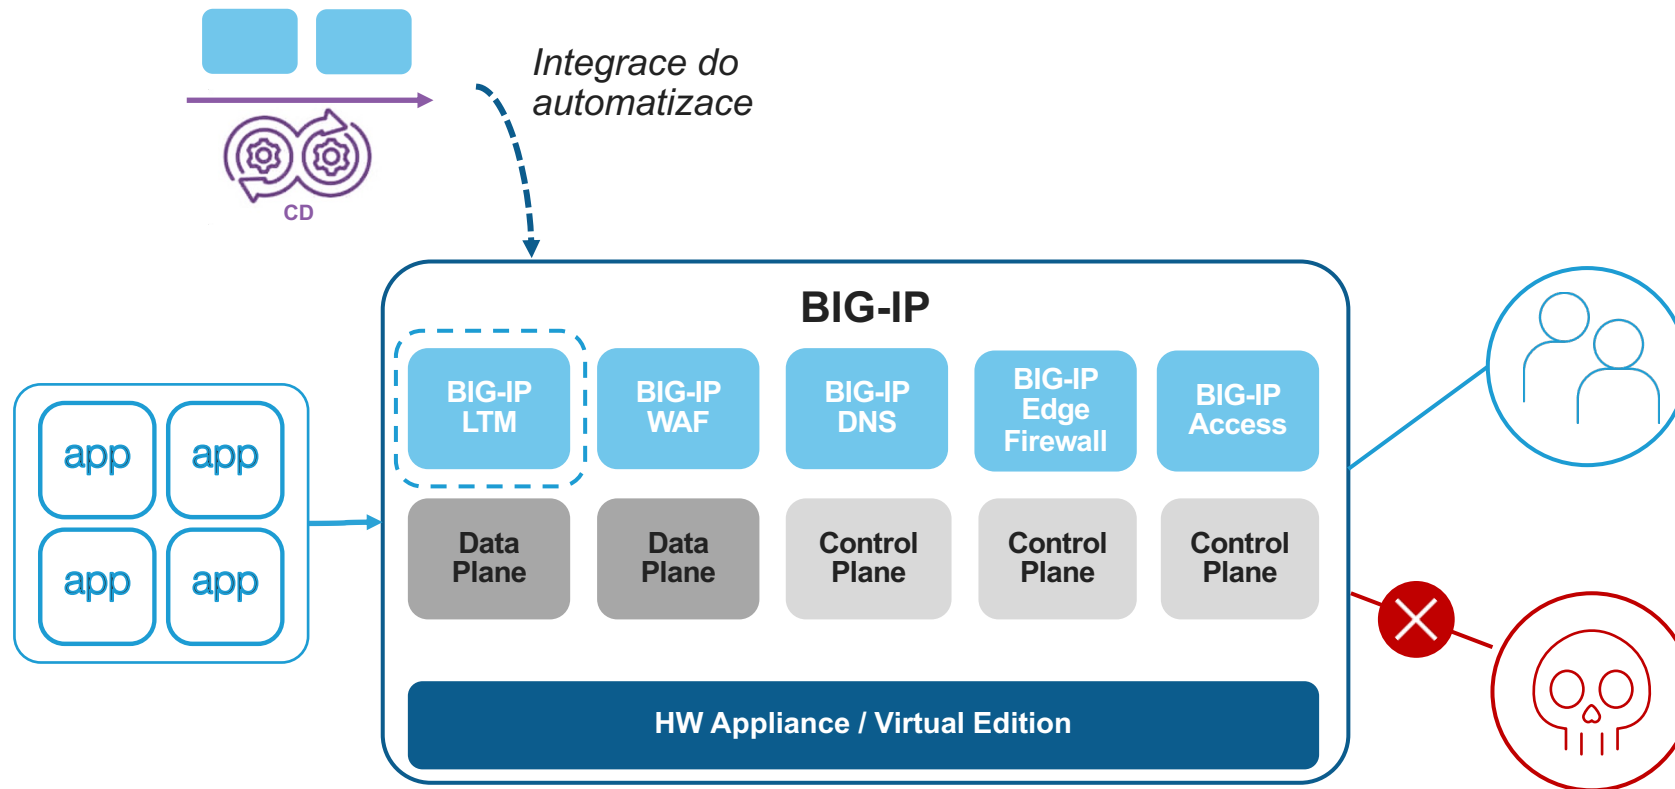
CD

Integrace do automatizace

BIG-IP

BIG-IP LTM

BIG-IP WAF

BIG-IP DNS

BIG-IP Edge Firewall

BIG-IP Access

Data Plane

Data Plane

Control Plane

Control Plane

Control Plane

HW Appliance / Virtual Edition

app

app

app

app